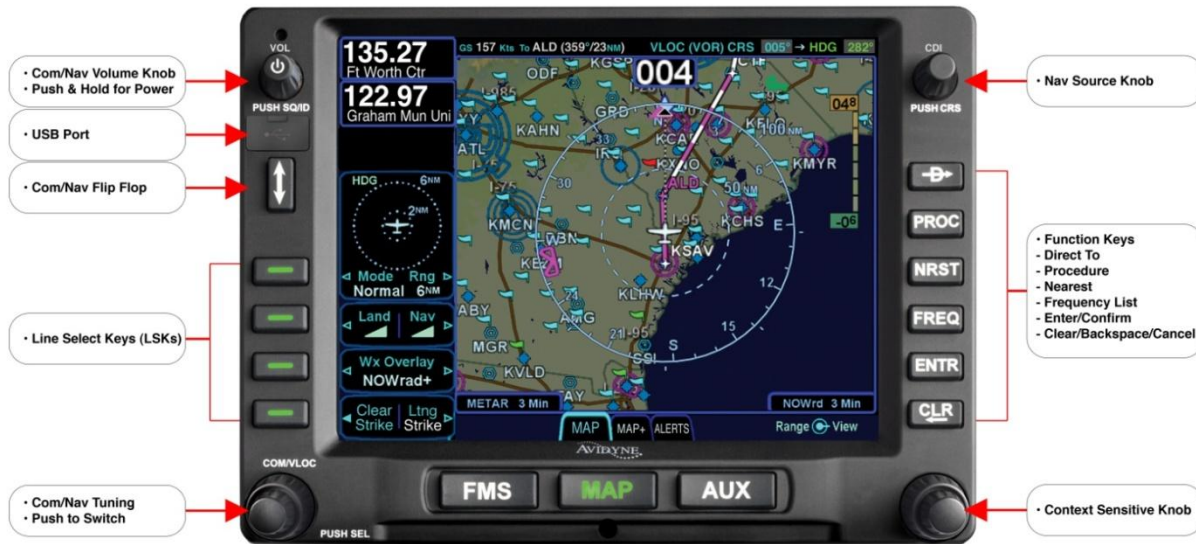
• Com/Nav Volume Knob
• Push & Hold for Power

• USB Port

• Com/Nav Flip Flop

• Line Select Keys (LSKs)

• Com/Nav Tuning
• Push to Switch

VOL

PUSH SQ/ID

135.27
Ft Worth Ctr

122.97
Graham Mun Uni

GS 157 Kts To ALD (359°/23NM) VLOC (VOR) CRS 005° → HDG 282°

004

HDG 6NM

2NM

Mode Rng
Normal 6NM

Land Nav

Wx Overlay
NOWrad+

Clear Strike Ltng Strike

ODF KGSP GRD KAHN ATL KCAE KFLO 100NM KMYR ALD 50NM KMCN KCHS E KSAV KLHW ABY AMG MGR KVLD SSI AY 30 12 15 S 6 I-95 I-75 I-85

048

-06

METAR 3 Min

NOWrd 3 Min

MAP MAP+ ALERTS

Range View

AVIDYNE

COM/VLOC

FMS MAP AUX

PUSH SEL

CDI

PUSH CRS

PROC

NRST

FREQ

ENTR

CLR

• Nav Source Knob

• Function Keys
- Direct To
- Procedure
- Nearest
- Frequency List
- Enter/Confirm
- Clear/Backspace/Cancel

• Context Sensitive Knob